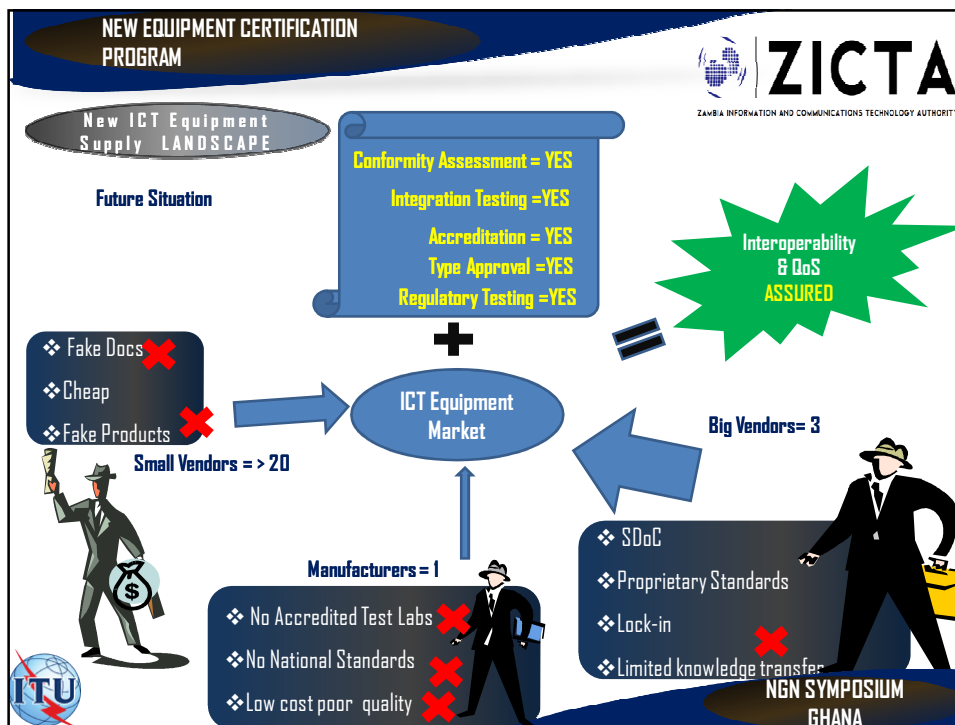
NEW EQUIPMENT CERTIFICATION PROGRAM

ZICTA
ZAMBIA INFORMATION AND COMMUNICATIONS TECHNOLOGY AUTHORITY

New ICT Equipment Supply LANDSCAPE

Future Situation

Conformity Assessment = YES
Integration Testing =YES
Accreditation = YES
Type Approval =YES
Regulatory Testing =YES

Interoperability & QoS ASSURED

❖ Fake Docs
❖Cheap
❖Fake Products

Small Vendors = > 20

ICT Equipment Market

Big Vendors= 3

Manufacturers = 1

❖ No Accredited Test Labs
❖No National Standards
❖Low cost poor quality

❖ SDoC
❖Proprietary Standards
❖Lock-in
❖Limited knowledge transfer

ITU

NGN SYMPOSIUM GHANA